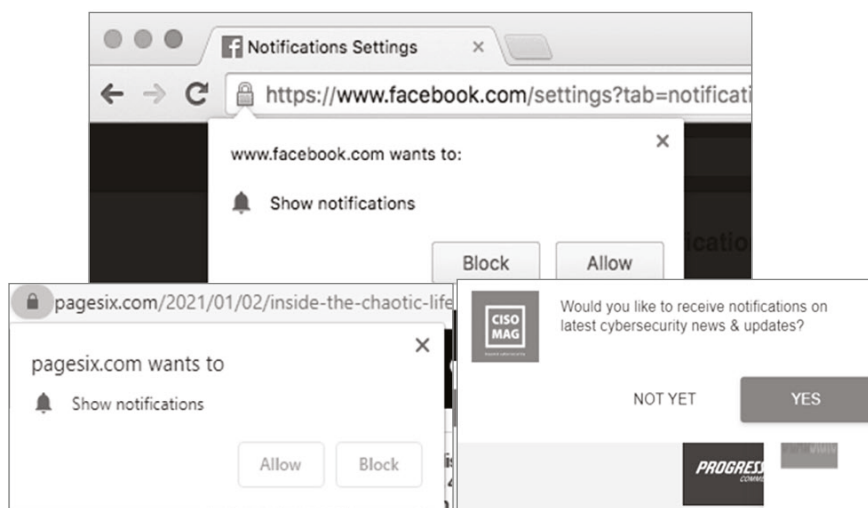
Notifications Settings ×

https://www.facebook.com/settings?tab=notificati

www.facebook.com wants to: ×

Show notifications

Block Allow

ficatio

pagesix.com/2021/01/02/inside-the-chaotic-life

pagesix.com wants to ×

Show notifications

Allow Block

CISO MAG

Would you like to receive notifications on latest cybersecurity news & updates?

NOT YET YES

PROGRESS